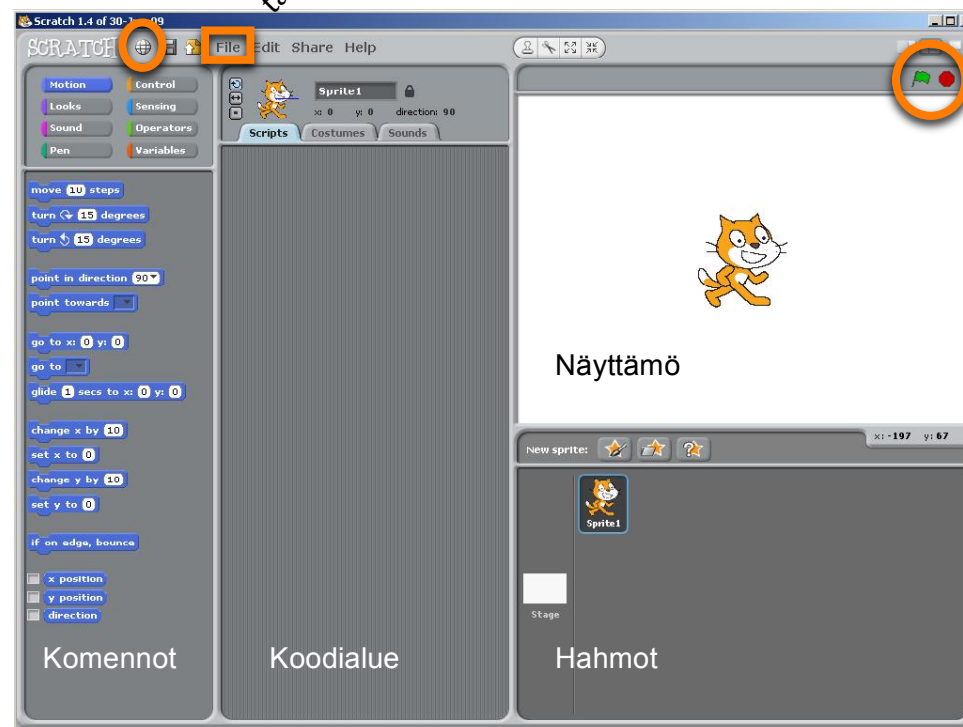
Scratch 1.4 of 30-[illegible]-09

SCRATCH File Edit Share Help

Motion
Control
Looks
Sensing
Sound
Operators
Pen
Variables

Sprite1
x: 0 y: 0 direction: 90

Scripts Costumes Sounds

move 10 steps
turn 15 degrees
turn 15 degrees
point in direction 90
point towards
go to x: 0 y: 0
go to
glide 1 secs to x: 0 y: 0
change x by 10
set x to 0
change y by 10
set y to 0
if on edge, bounce
x position
y position
direction

Näyttämö

x: -197 y: 67

New sprite:

Sprite1

Stage

Komennot

Koodialue

Hahmot